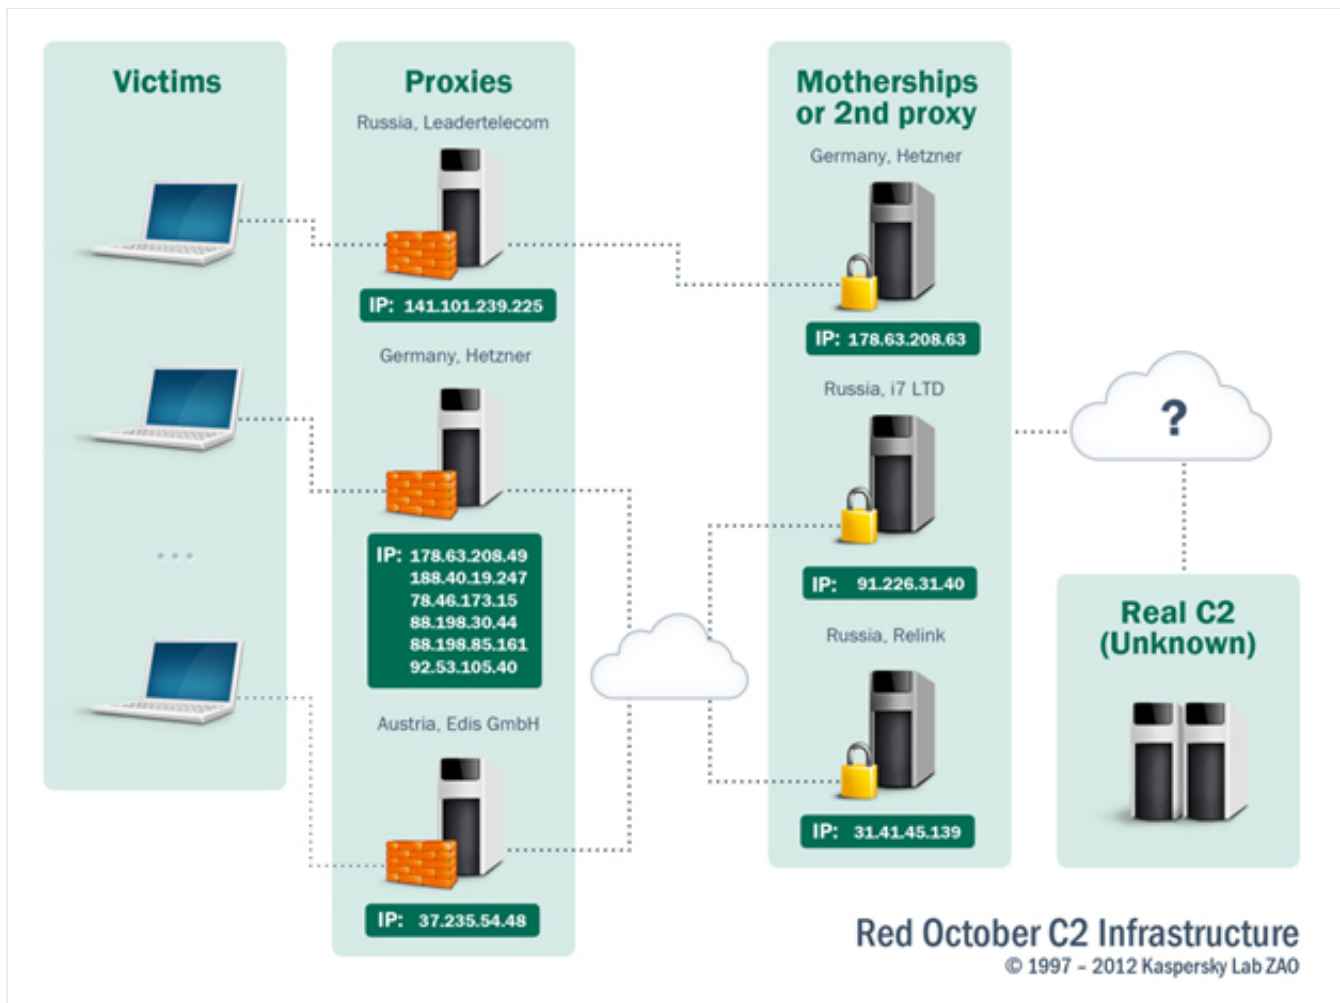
Victims

...

Proxies

Russia, Leadertelecom

IP: 141.101.239.225

Germany, Hetzner

IP: 178.63.208.49
188.40.19.247
78.46.173.15
88.198.30.44
88.198.85.161
92.53.105.40

Austria, Edis GmbH

IP: 37.235.54.48

Motherships or 2nd proxy

Germany, Hetzner

IP: 178.63.208.63

Russia, i7 LTD

IP: 91.226.31.40

Russia, Relink

IP: 31.41.45.139

?

Real C2 (Unknown)

Red October C2 Infrastructure
© 1997 – 2012 Kaspersky Lab ZAO